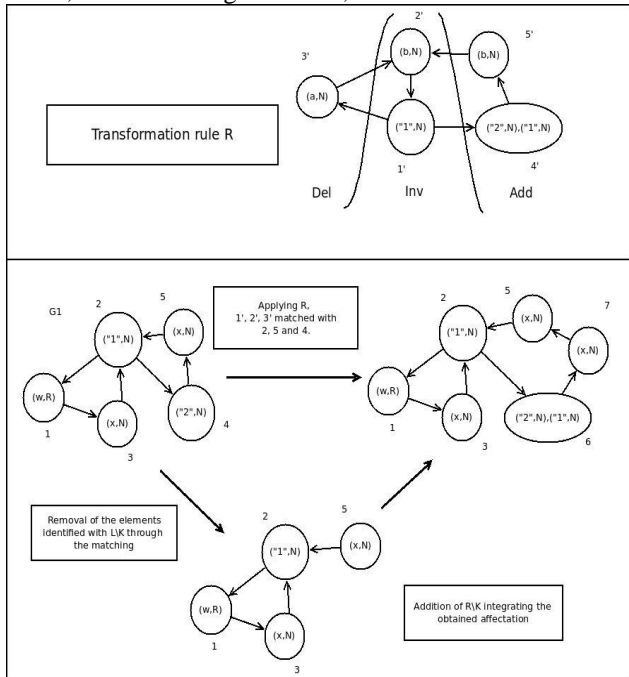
Transformation rule R

3'

(a,N)

2'

(b,N)

(b,N)

5'

("1",N)

("2",N),("1",N)

1'

4'

Del

Inv

Add

G1

2

5

("1",N)

(x,N)

(w,R)

(x,N)

("2",N)

1

3

4

Applying R,
1', 2', 3' matched with
2, 5 and 4.

2

5

7

("1",N)

(x,N)

(x,N)

(w,R)

(x,N)

("2",N),("1",N)

1

3

6

Removal of the elements identified with L\K through the matching

2

5

("1",N)

(x,N)

(w,R)

(x,N)

1

3

Addition of R\K integrating the obtained affectation